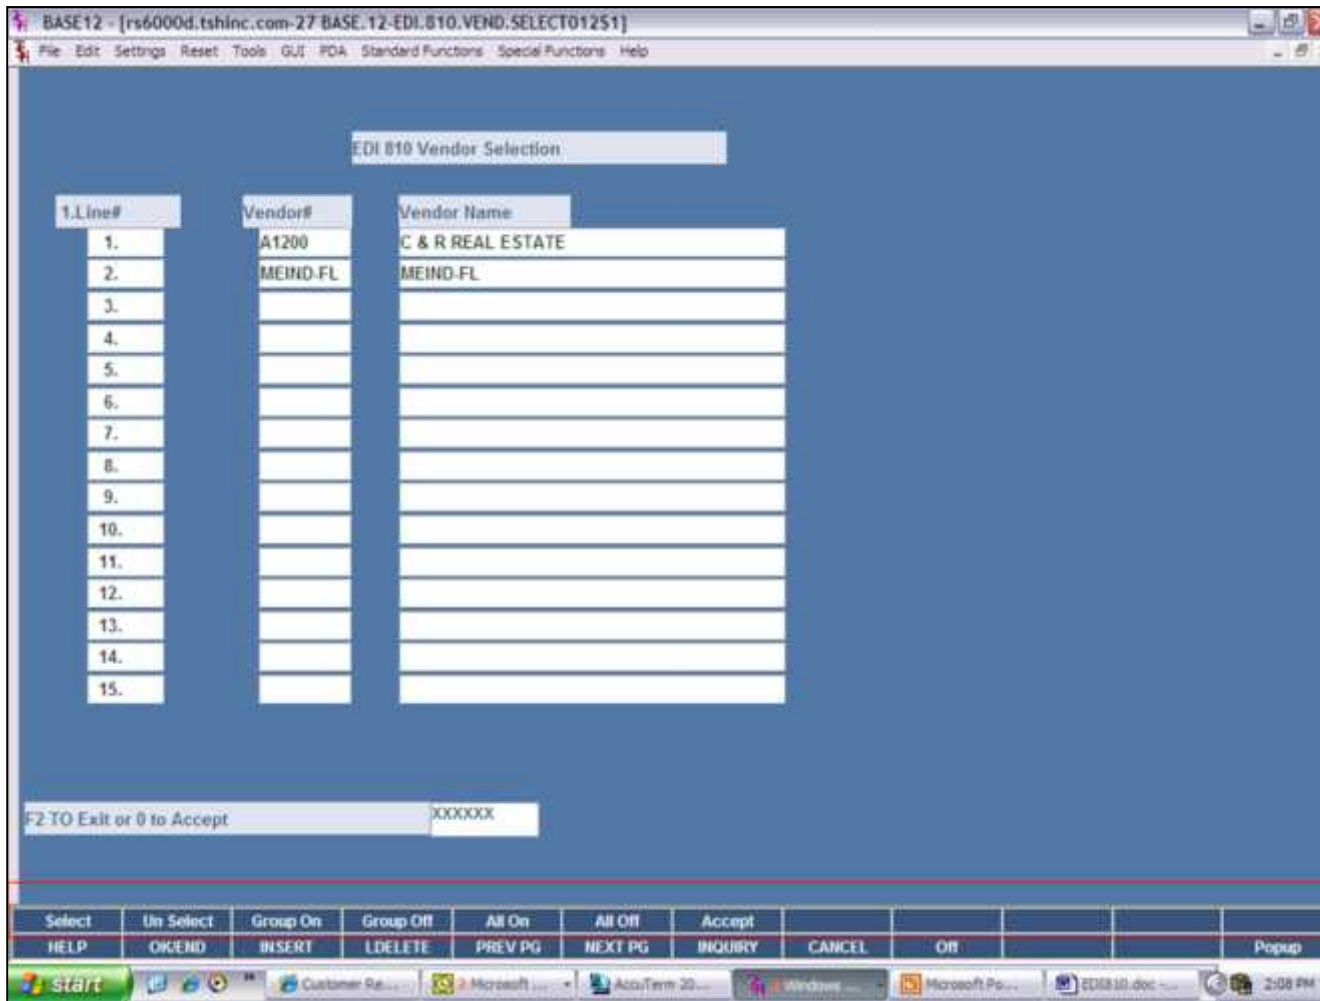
BASE12 - [rs6000d.tshinc.com-27 BASE.12-EDI.810.VEND.SELECT01251]

File Edit Settings Reset Tools GUI PDA Standard Functions Special Functions Help

EDI 810 Vendor Selection

| 1.Line# | Vendor# | Vendor Name |
|---|---|---|
| 1. | A1200 | C & R REAL ESTATE |
| 2. | MEIND-FL | MEIND-FL |
| 3. | | |
| 4. | | |
| 5. | | |
| 6. | | |
| 7. | | |
| 8. | | |
| 9. | | |
| 10. | | |
| 11. | | |
| 12. | | |
| 13. | | |
| 14. | | |
| 15. | | |

F2 TO Exit or 0 to Accept XXXXXX

Select Un Select Group On Group Off All On All Off Accept

HELP OKEND INSERT LDELETE PREV PG NEXT PG INQUIRY CANCEL Off Popup

start Customer Re... 2 Microsoft ... AccuTerm 20... 2 Windows ... Microsoft Po... EDI810.doc -... 2:08 PM